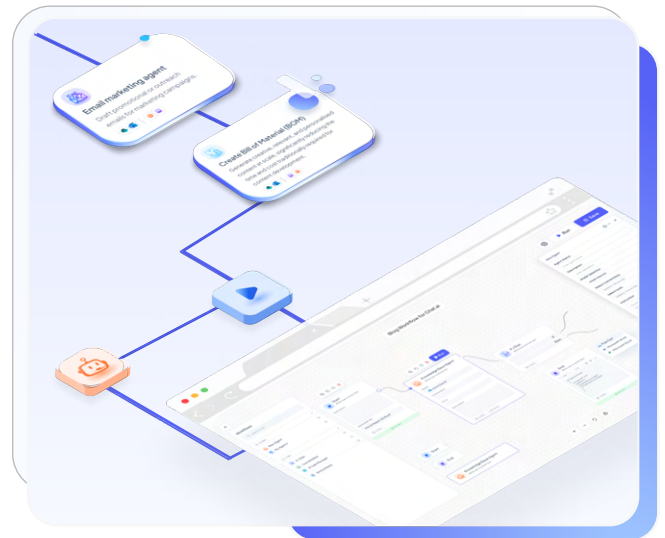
Email marketing agent
Draft promotional or outreach emails for marketing campaigns.

Create Bill of Material (BOM)
Generate creative, detailed, and personalized content at scale, significantly reducing the time and cost traditionally required for content development.

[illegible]